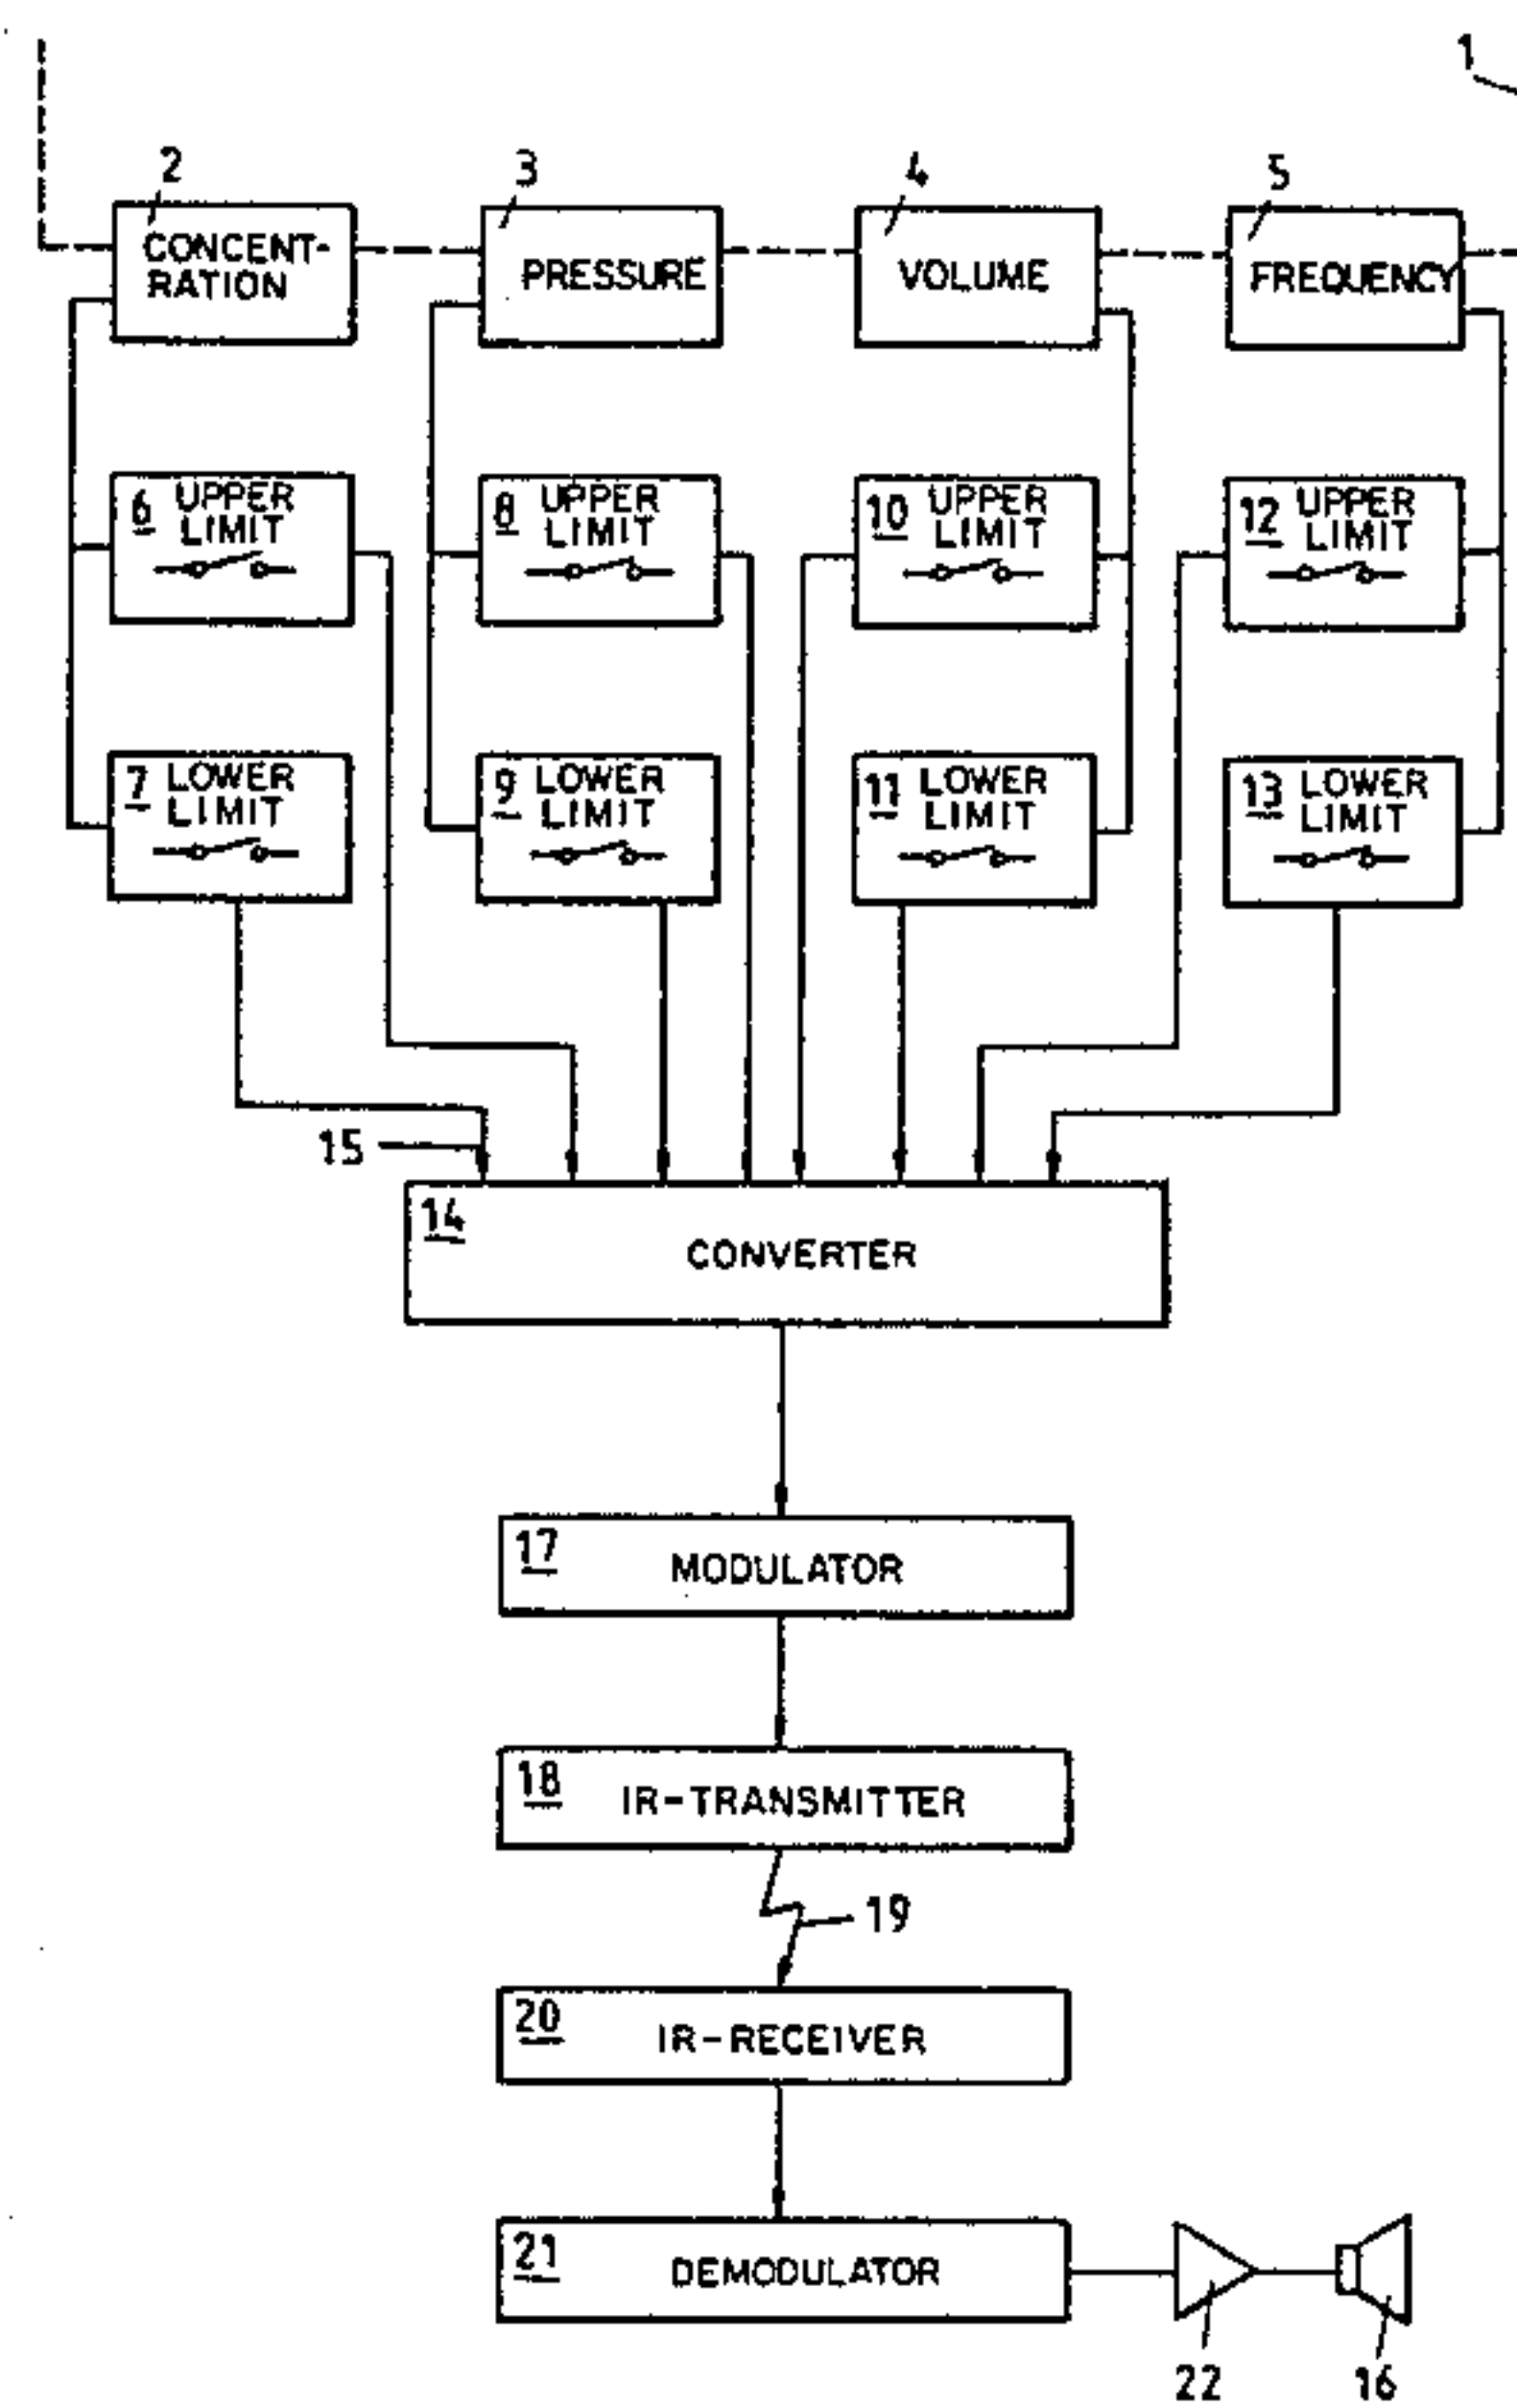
1

2 CONCENTRATION

3 PRESSURE

4 VOLUME

5 FREQUENCY

6 UPPER LIMIT

8 UPPER LIMIT

10 UPPER LIMIT

12 UPPER LIMIT

7 LOWER LIMIT

9 LOWER LIMIT

11 LOWER LIMIT

13 LOWER LIMIT

15

14 CONVERTER

17 MODULATOR

18 IR-TRANSMITTER

19

20 IR-RECEIVER

21 DEMODULATOR

22

16